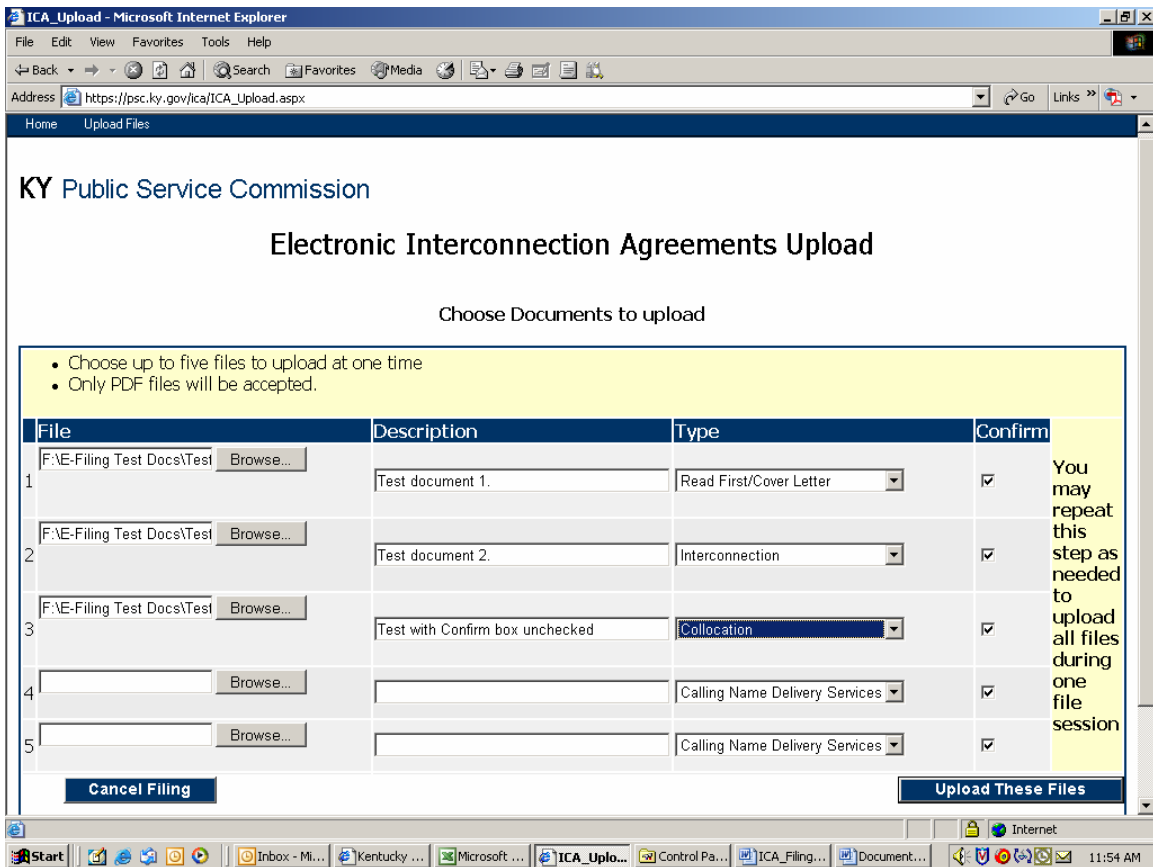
ICA_Upload - Microsoft Internet Explorer

File Edit View Favorites Tools Help

Back Search Favorites Media

Address https://psc.ky.gov/ica/ICA_Upload.aspx Go Links

Home Upload Files

KY Public Service Commission

Electronic Interconnection Agreements Upload

Choose Documents to upload

- Choose up to five files to upload at one time
- Only PDF files will be accepted.

| | File | Description | Type | Confirm |
|---|---|---|---|---|
| 1 | F:\E-Filing Test Docs\Test Browse... | Test document 1. | Read First/Cover Letter | ☑ |
| 2 | F:\E-Filing Test Docs\Test Browse... | Test document 2. | Interconnection | ☑ |
| 3 | F:\E-Filing Test Docs\Test Browse... | Test with Confirm box unchecked | Collocation | ☑ |
| 4 | Browse... | | Calling Name Delivery Services | ☑ |
| 5 | Browse... | | Calling Name Delivery Services | ☑ |

You may repeat this step as needed to upload all files during one file session

Cancel Filing

Upload These Files

Internet

Start Inbox - Mi... Kentucky ... Microsoft ... ICA_Uplo... Control Pa... ICA_Filing... Document... 11:54 AM